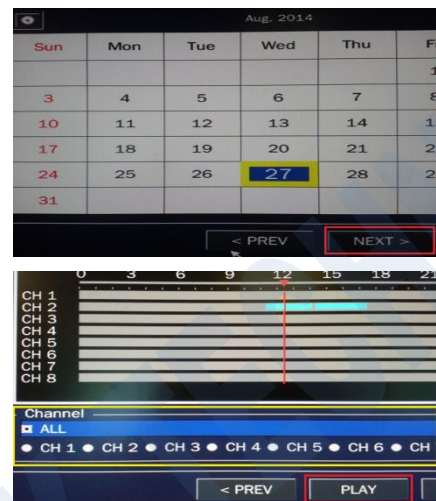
Aug. 2014

| Sun | Mon | Tue | Wed | Thu | F |
|---|---|---|---|---|---|
| | | | | | 1 |
| 3 | 4 | 5 | 6 | 7 | 8 |
| 10 | 11 | 12 | 13 | 14 | 1 |
| 17 | 18 | 19 | 20 | 21 | 2 |
| 24 | 25 | 26 | 27 | 28 | 2 |
| 31 | | | | | |

< PREV NEXT >

0 3 6 9 12 15 18 21

CH 1
CH 2
CH 3
CH 4
CH 5
CH 6
CH 7
CH 8

Channel
ALL
CH 1 CH 2 CH 3 CH 4 CH 5 CH 6 CH

< PREV PLAY